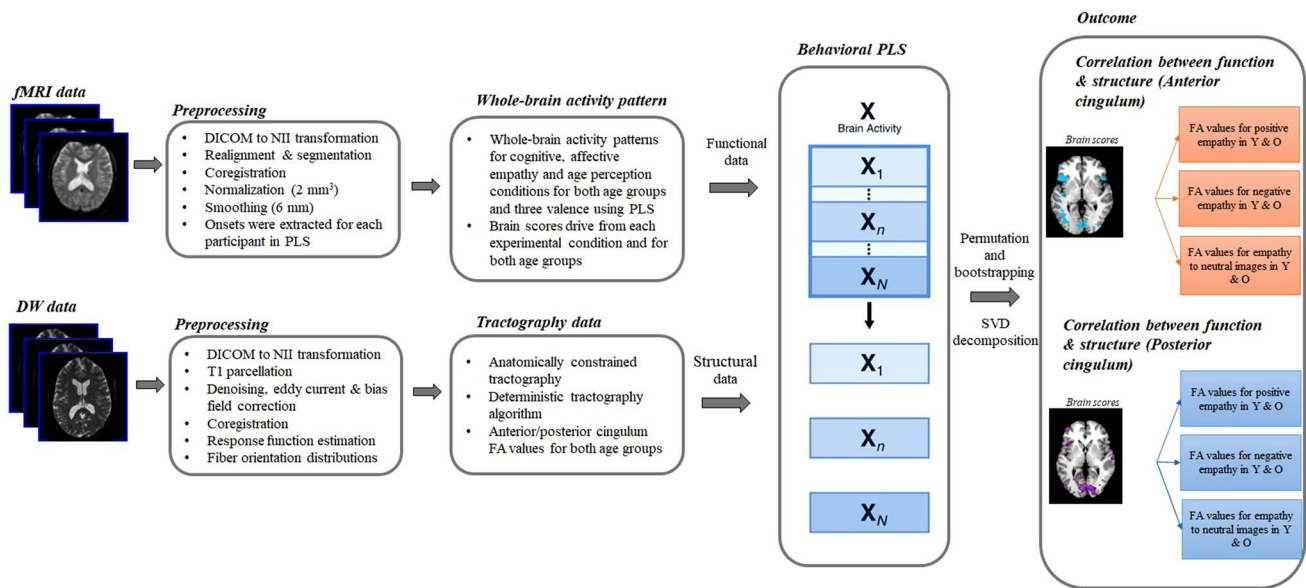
fMRI data

Preprocessing

- DICOM to NII transformation
- Realignment & segmentation
- Coregistration
- Normalization (2 mm$^3$)
- Smoothing (6 mm)
- Onsets were extracted for each participant in PLS

Whole-brain activity pattern

- Whole-brain activity patterns for cognitive, affective empathy and age perception conditions for both age groups and three valence using PLS
- Brain scores drive from each experimental condition and for both age groups

Functional data

DW data

Preprocessing

- DICOM to NII transformation
- T1 parcellation
- Denoising, eddy current & bias field correction
- Coregistration
- Response function estimation
- Fiber orientation distributions

Tractography data

- Anatomically constrained tractography
- Deterministic tractography algorithm
- Anterior/posterior cingulum FA values for both age groups

Structural data

Behavioral PLS

X
Brain Activity

$X_1$
⋮
$X_n$
⋮
$X_N$

$X_1$

$X_n$

$X_N$

Permutation and bootstrapping

SVD decomposition

Outcome

Correlation between function & structure (Anterior cingulum)

Brain scores

FA values for positive empathy in Y & O

FA values for negative empathy in Y & O

FA values for empathy to neutral images in Y & O

Correlation between function & structure (Posterior cingulum)

Brain scores

FA values for positive empathy in Y & O

FA values for negative empathy in Y & O

FA values for empathy to neutral images in Y & O